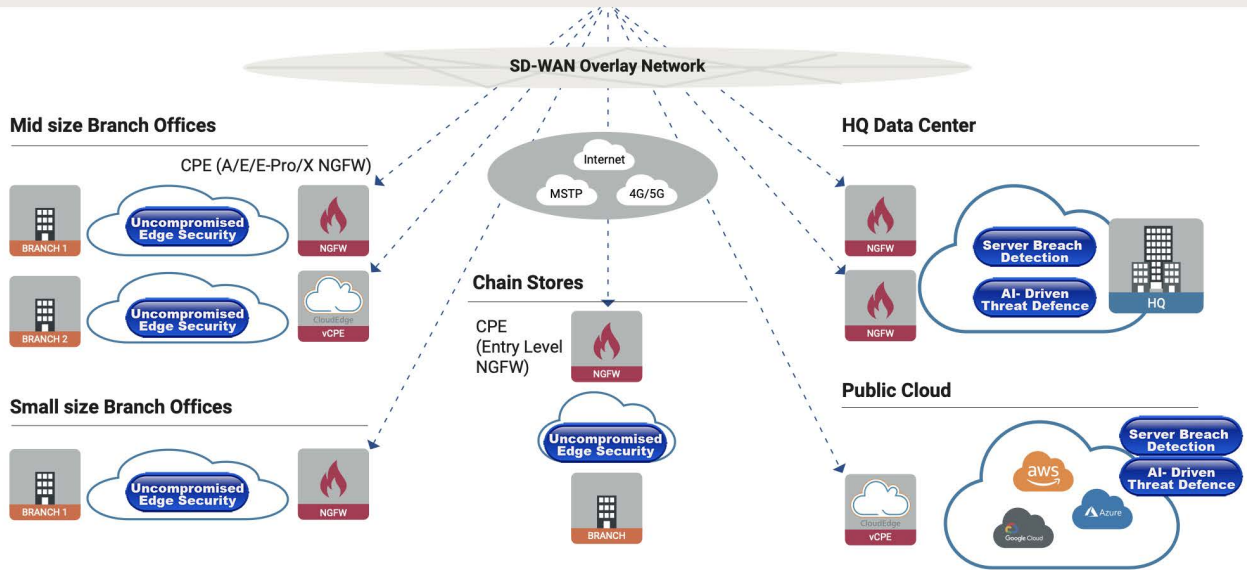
SD-WAN Overlay Network

Mid size Branch Offices

CPE (A/E/E-Pro/X NGFW)

BRANCH 1

Uncompromised Edge Security

NGFW

BRANCH 2

Uncompromised Edge Security

CloudEdge

vCPE

Small size Branch Offices

BRANCH 1

Uncompromised Edge Security

NGFW

Internet

MSTP

4G/5G

Chain Stores

CPE (Entry Level NGFW)

NGFW

Uncompromised Edge Security

BRANCH

HQ Data Center

NGFW

NGFW

Server Breach Detection

AI- Driven Threat Defence

HQ

Public Cloud

CloudEdge

vCPE

aws

Azure

Google Cloud

Server Breach Detection

AI- Driven Threat Defence